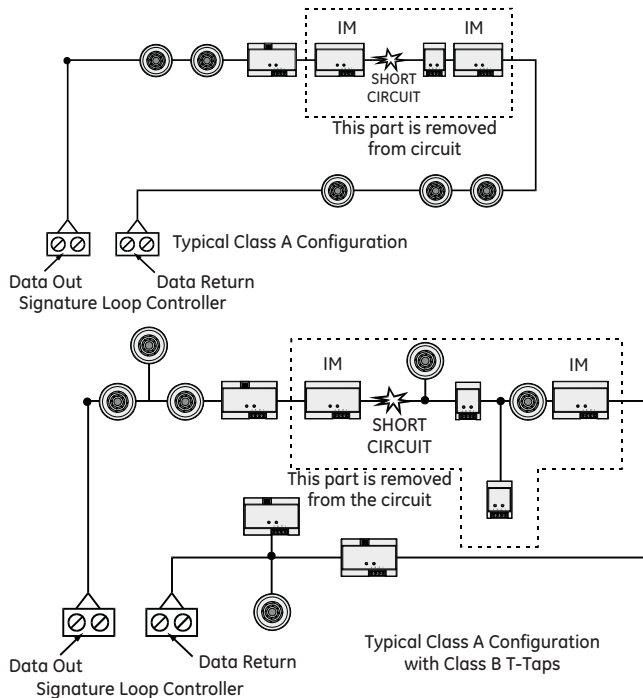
IM
IM
SHORT CIRCUIT
This part is removed from circuit

Typical Class A Configuration
Data Out
Data Return
Signature Loop Controller

IM
IM
SHORT CIRCUIT
This part is removed from the circuit

Data Out
Data Return
Signature Loop Controller
Typical Class A Configuration with Class B T-Taps